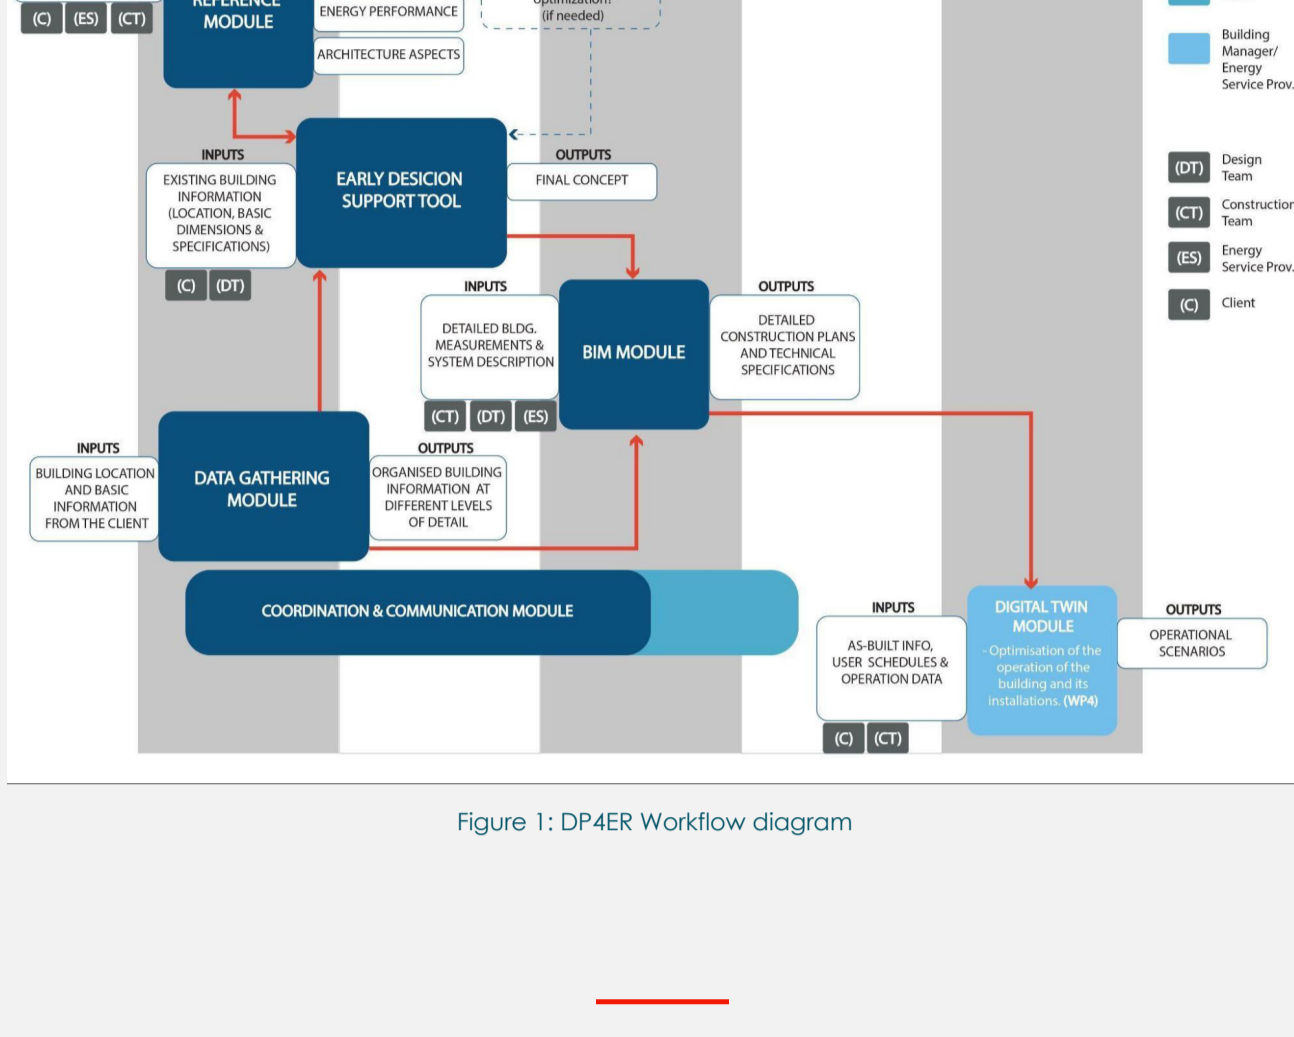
(C) (ES) (CT)

REFERENCE MODULE

ENERGY PERFORMANCE

ARCHITECTURE ASPECTS

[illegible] (if needed)

Building Manager/ Energy Service Prov.

INPUTS

EXISTING BUILDING INFORMATION (LOCATION, BASIC DIMENSIONS & SPECIFICATIONS)

(C) (DT)

EARLY DESICION SUPPORT TOOL

OUTPUTS

FINAL CONCEPT

(DT) Design Team

(CT) Construction Team

(ES) Energy Service Prov.

(C) Client

INPUTS

DETAILED BLDG. MEASUREMENTS & SYSTEM DESCRIPTION

(CT) (DT) (ES)

BIM MODULE

OUTPUTS

DETAILED CONSTRUCTION PLANS AND TECHNICAL SPECIFICATIONS

INPUTS

BUILDING LOCATION AND BASIC INFORMATION FROM THE CLIENT

DATA GATHERING MODULE

OUTPUTS

ORGANISED BUILDING INFORMATION AT DIFFERENT LEVELS OF DETAIL

COORDINATION & COMMUNICATION MODULE

INPUTS

AS-BUILT INFO, USER SCHEDULES & OPERATION DATA

(C) (CT)

DIGITAL TWIN MODULE

- Optimisation of the operation of the building and its installations. (WP4)

OUTPUTS

OPERATIONAL SCENARIOS

Figure 1: DP4ER Workflow diagram